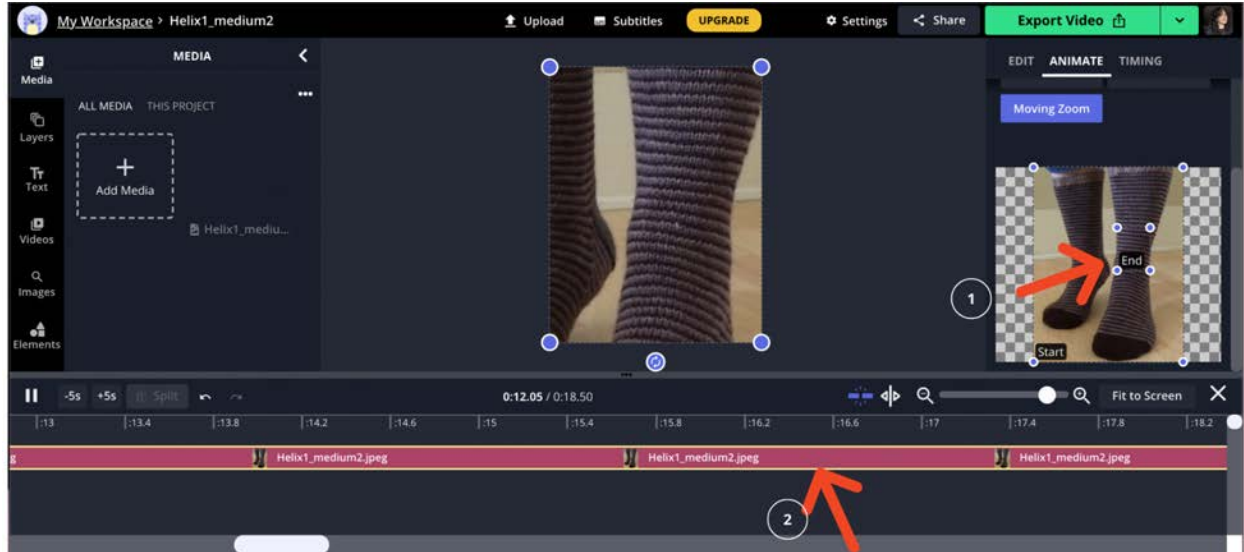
My Workspace > Helix1_medium2

Upload
Subtitles
UPGRADE
Settings
Share
Export Video

Media
Layers
Text
Videos
Images
Elements

MEDIA
ALL MEDIA THIS PROJECT
Add Media
Helix1_mediu...

EDIT ANIMATE TIMING
Moving Zoom
End
Start
1

-5s +5s Split
0:12.05 / 0:18.50
Fit to Screen

:13 :13.4 :13.8 :14.2 :14.6 :15 :15.4 :15.8 :16.2 :16.6 :17 :17.4 :17.8 :18.2

Helix1_medium2.jpeg
Helix1_medium2.jpeg
Helix1_medium2.jpeg

2